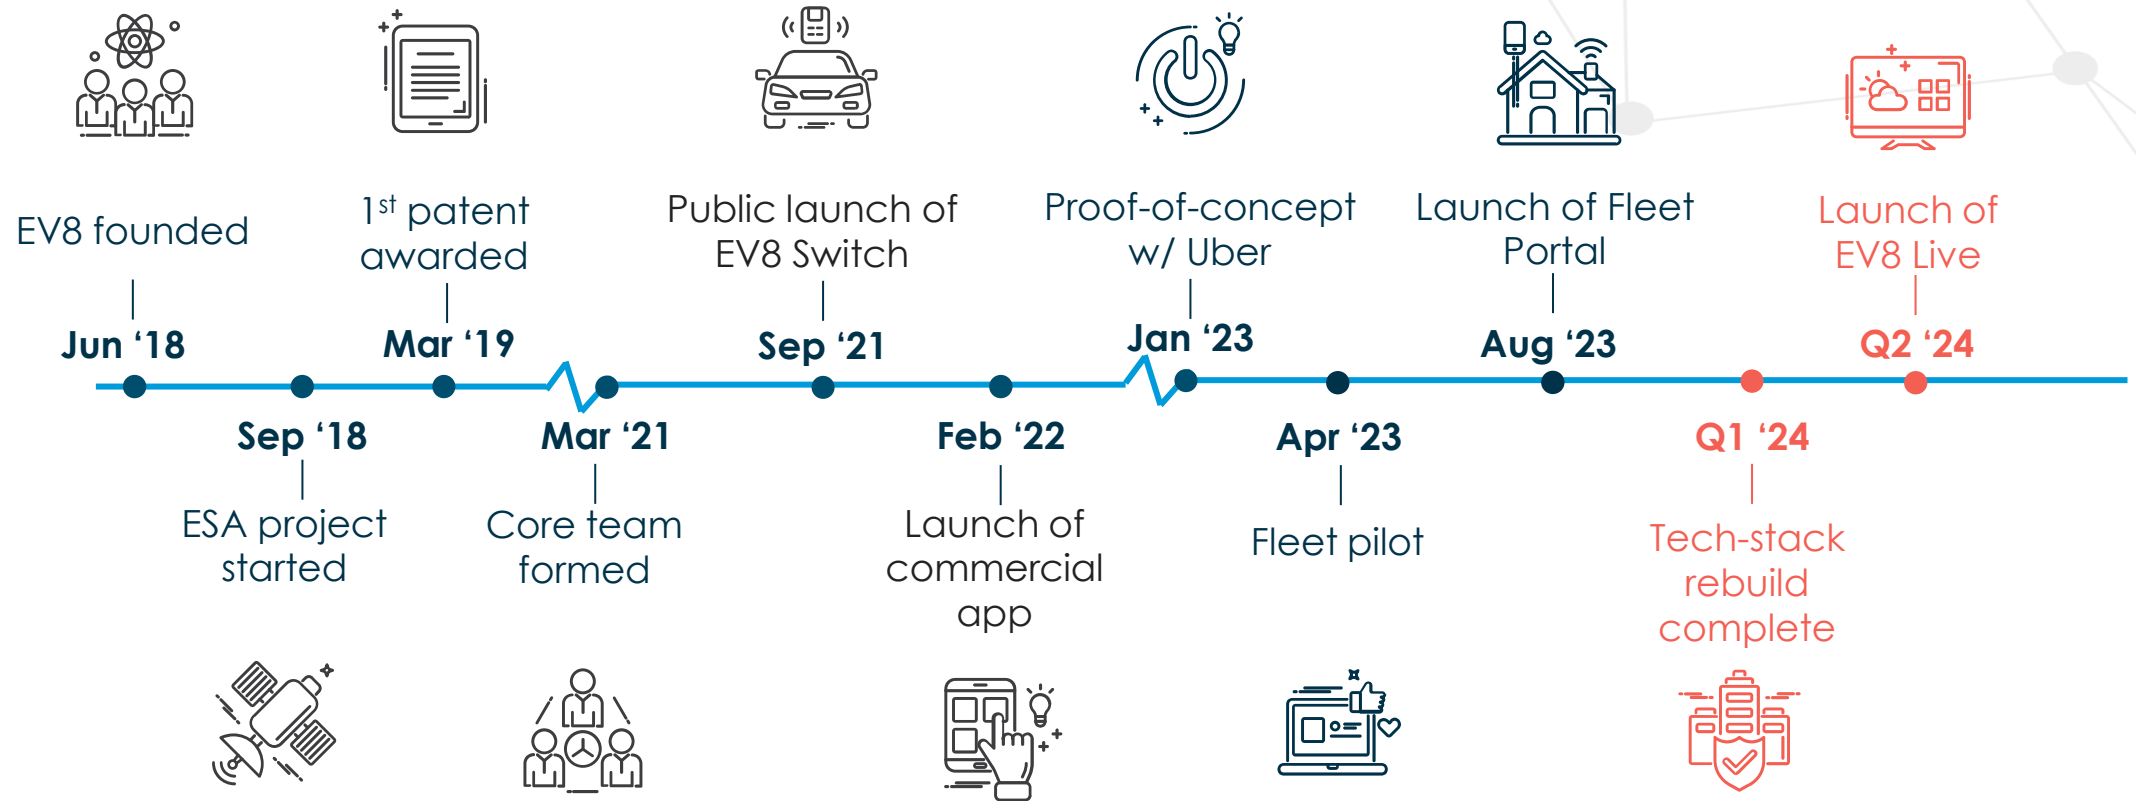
EV8 founded

Jun ‘18

$1^{st}$ patent awarded

Mar ‘19

Public launch of EV8 Switch

Sep ‘21

Proof-of-concept w/ Uber

Jan ‘23

Launch of Fleet Portal

Aug ‘23

Launch of EV8 Live

Q2 ‘24

Sep ‘18

ESA project started

Mar ‘21

Core team formed

Feb ‘22

Launch of commercial app

Apr ‘23

Fleet pilot

Q1 ‘24

Tech-stack rebuild complete